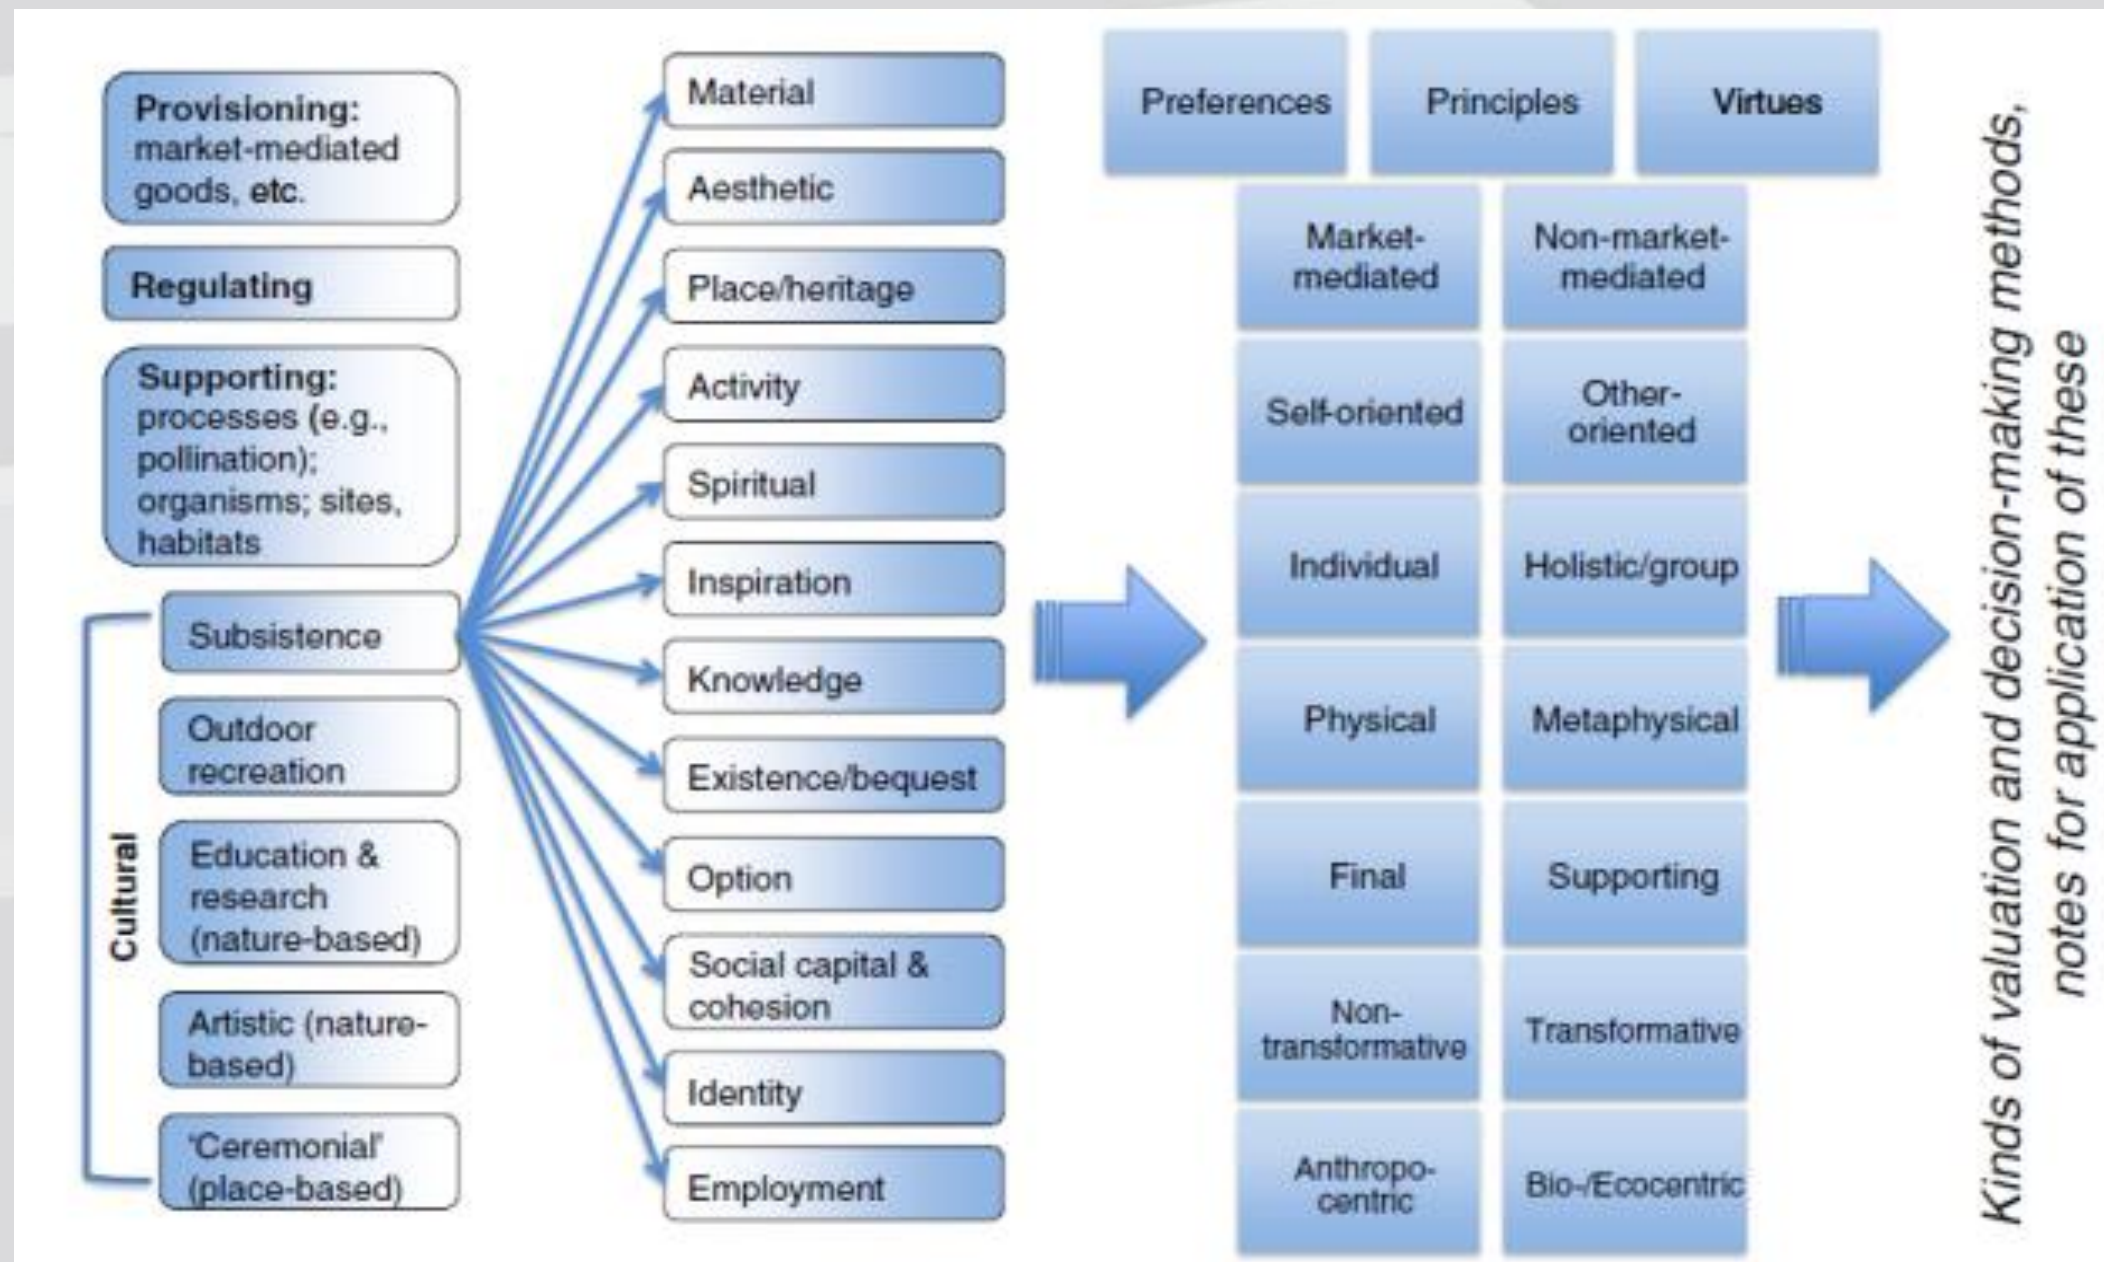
**Provisioning:** market-mediated goods, etc.

**Regulating**

**Supporting:** processes (e.g., pollination); organisms; sites, habitats

Cultural

Subsistence

Outdoor recreation

Education & research (nature-based)

Artistic (nature-based)

'Ceremonial' (place-based)

Material

Aesthetic

Place/heritage

Activity

Spiritual

Inspiration

Knowledge

Existence/bequest

Option

Social capital & cohesion

Identity

Employment

| Preferences | Principles | Virtues |
|---|---|---|

| | |
|---|---|
| Market-mediated | Non-market-mediated |
| Self-oriented | Other-oriented |
| Individual | Holistic/group |
| Physical | Metaphysical |
| Final | Supporting |
| Non-transformative | Transformative |
| Anthropo-centric | Bio-/Ecocentric |

Kinds of valuation and decision-making methods, notes for application of these